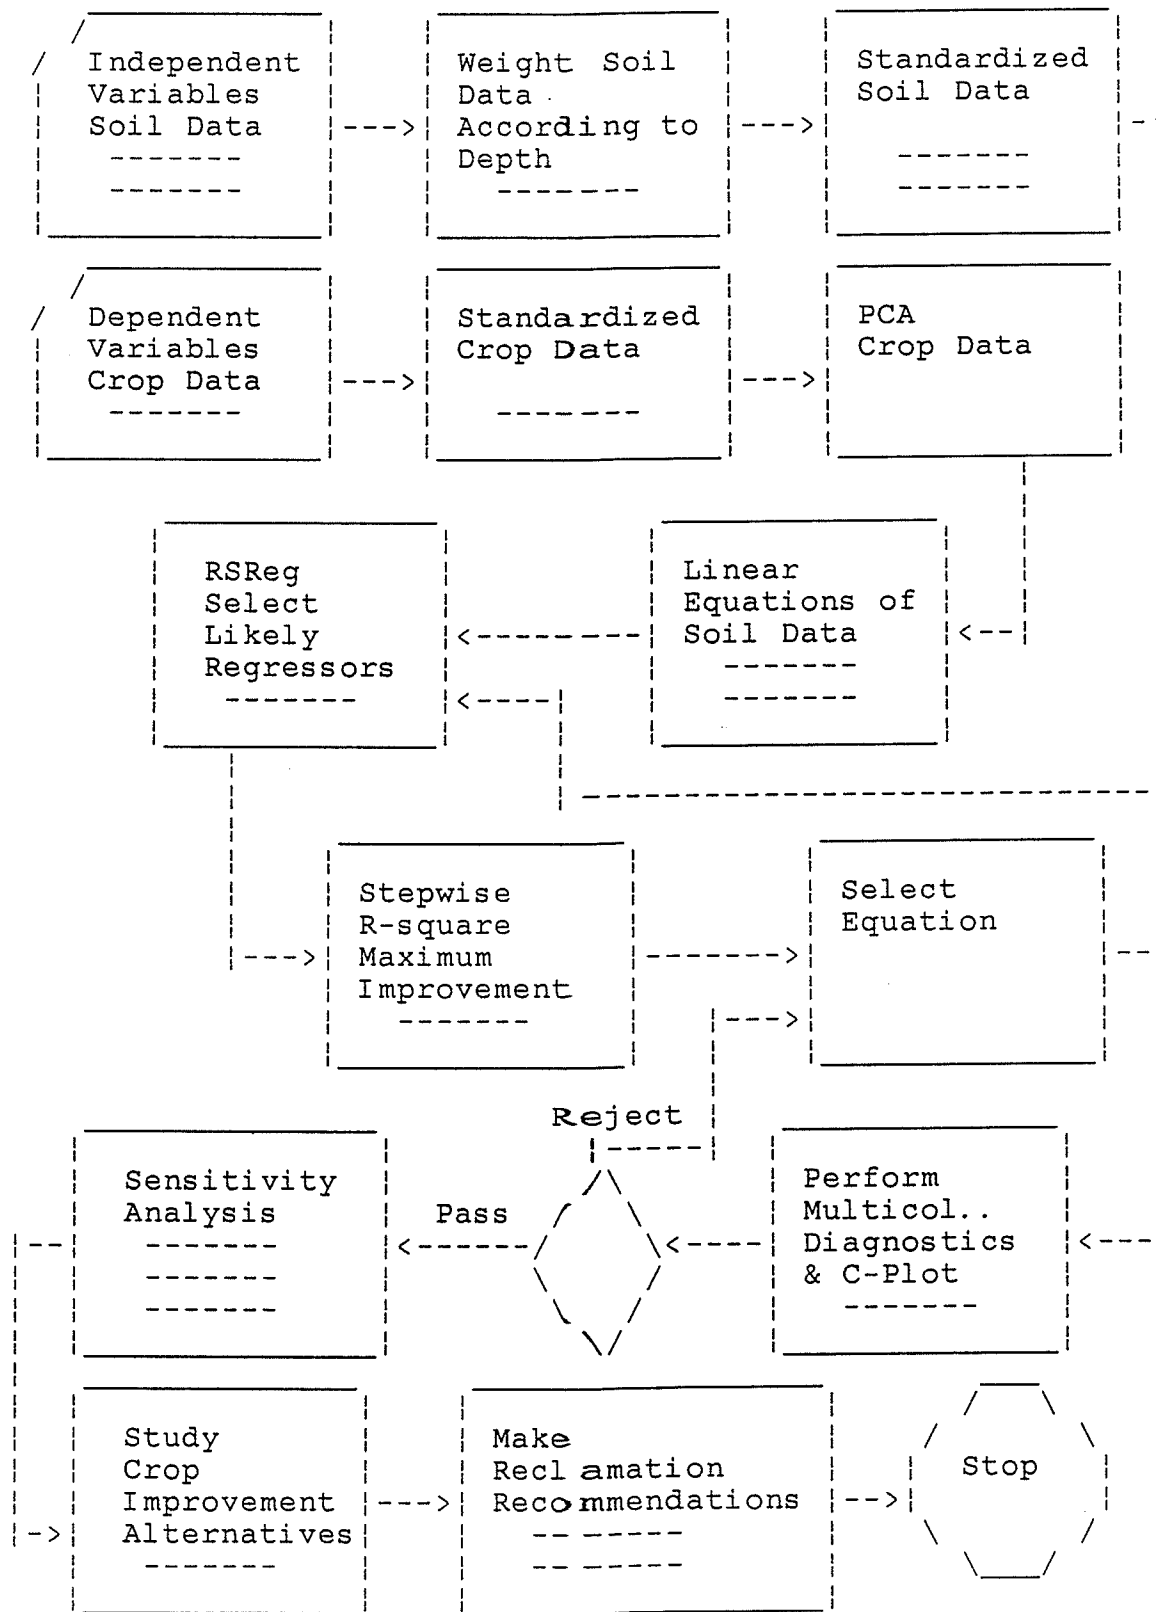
Independent Variables Soil Data

Weight Soil Data According to Depth

Standardized Soil Data

Dependent Variables Crop Data

Standardized Crop Data

PCA Crop Data

RSReg Select Likely Regressors

Linear Equations of Soil Data

Stepwise R-square Maximum Improvement

Select Equation

Reject

Sensitivity Analysis

Pass

Perform Multicol.. Diagnostics & C-Plot

Study Crop Improvement Alternatives

Make Recl amation Recommendations

Stop